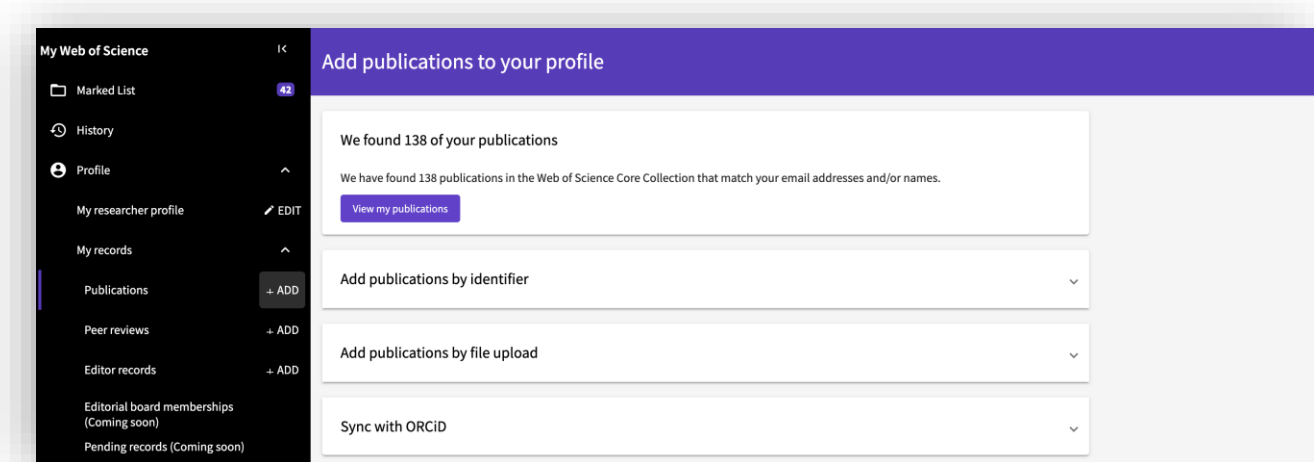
My Web of Science

Marked List 42

History

Profile

My researcher profile EDIT

My records

Publications + ADD

Peer reviews + ADD

Editor records + ADD

Editorial board memberships (Coming soon)

Pending records (Coming soon)

Add publications to your profile

We found 138 of your publications

We have found 138 publications in the Web of Science Core Collection that match your email addresses and/or names.

View my publications

Add publications by identifier

Add publications by file upload

Sync with ORCiD